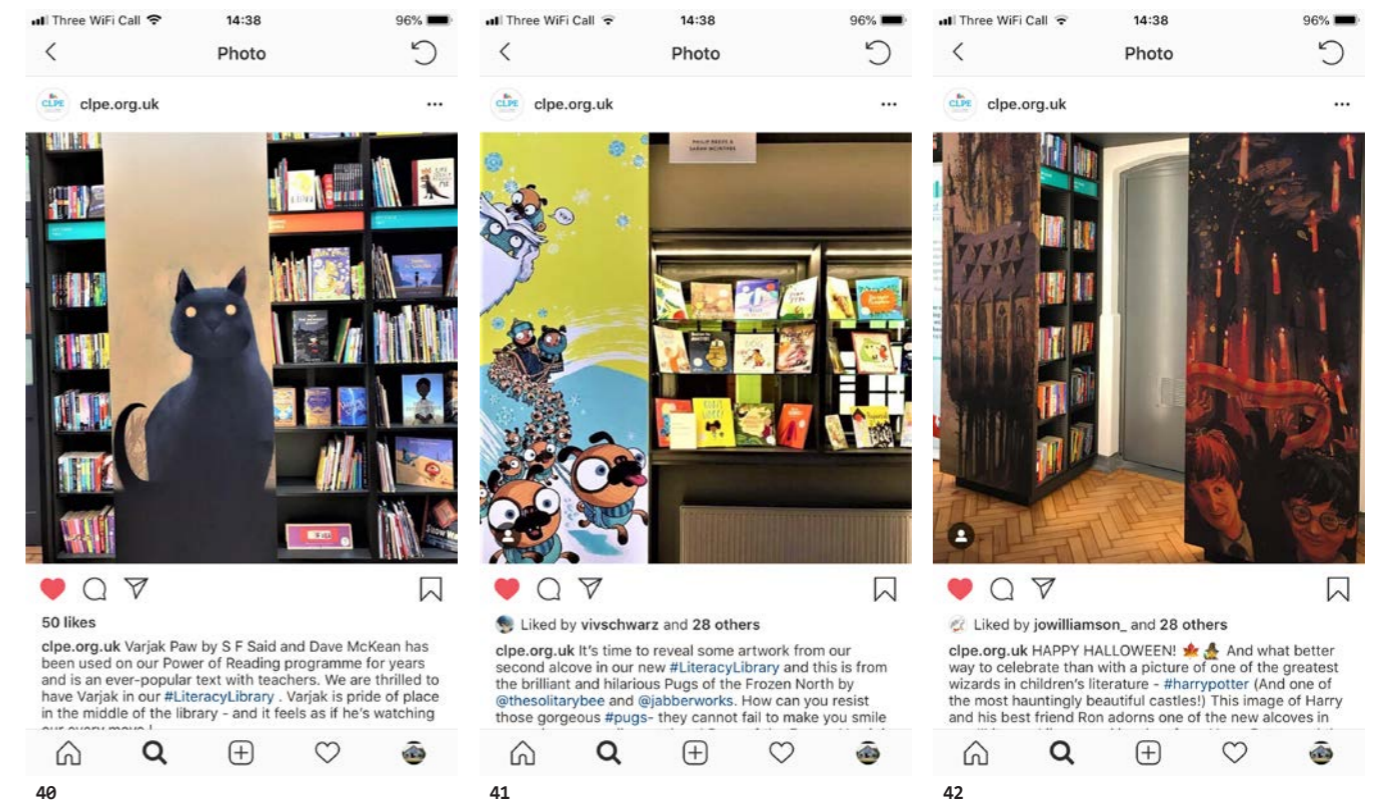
Three WiFi Call 14:38 96%

Photo

CLPE clpe.org.uk ...

50 likes

clpe.org.uk Varjak Paw by S F Said and Dave McKean has been used on our Power of Reading programme for years and is an ever-popular text with teachers. We are thrilled to have Varjak in our #LiteracyLibrary . Varjak is pride of place in the middle of the library - and it feels as if he's watching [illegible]

40

Three WiFi Call 14:38 96%

Photo

CLPE clpe.org.uk ...

PHILIP REEVE & SARAH MCINTYRE

Liked by vivschwarz and 28 others

clpe.org.uk It's time to reveal some artwork from our second alcove in our new #LiteracyLibrary and this is from the brilliant and hilarious Pugs of the Frozen North by @thesolitarybee and @jabberworks. How can you resist those gorgeous #pugs- they cannot fail to make you smile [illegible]

41

Three WiFi Call 14:38 96%

Photo

CLPE clpe.org.uk ...

Liked by jowilliamson_ and 28 others

clpe.org.uk HAPPY HALLOWEEN! 🍁🎃 And what better way to celebrate than with a picture of one of the greatest wizards in children's literature - #harrypotter (And one of the most hauntingly beautiful castles!) This image of Harry and his best friend Ron adorns one of the new alcoves in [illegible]

42